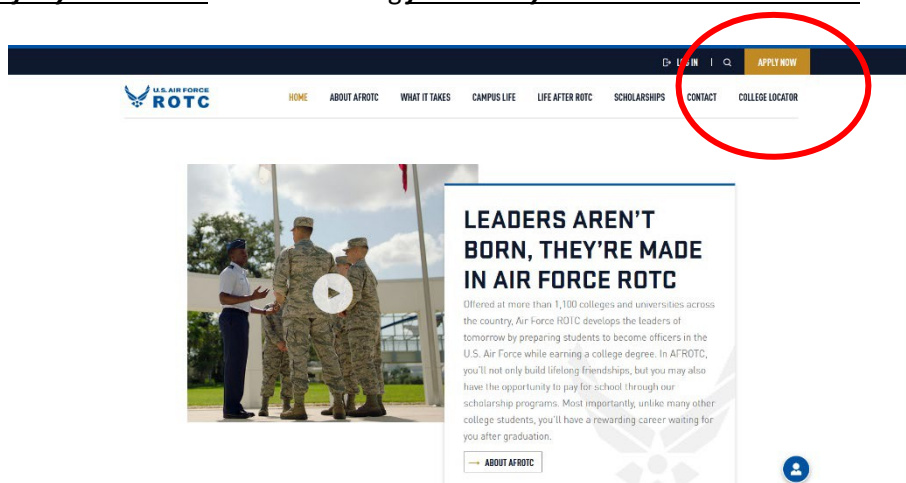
LOG IN | APPLY NOW

U.S. AIR FORCE ROTC

HOME ABOUT AFROTC WHAT IT TAKES CAMPUS LIFE LIFE AFTER ROTC SCHOLARSHIPS CONTACT COLLEGE LOCATOR

LEADERS AREN'T BORN, THEY'RE MADE IN AIR FORCE ROTC

Offered at more than 1,100 colleges and universities across the country, Air Force ROTC develops the leaders of tomorrow by preparing students to become officers in the U.S. Air Force while earning a college degree. In AFROTC, you'll not only build lifelong friendships, but you may also have the opportunity to pay for school through our scholarship programs. Most importantly, unlike many other college students, you'll have a rewarding career waiting for you after graduation.

ABOUT AFROTC